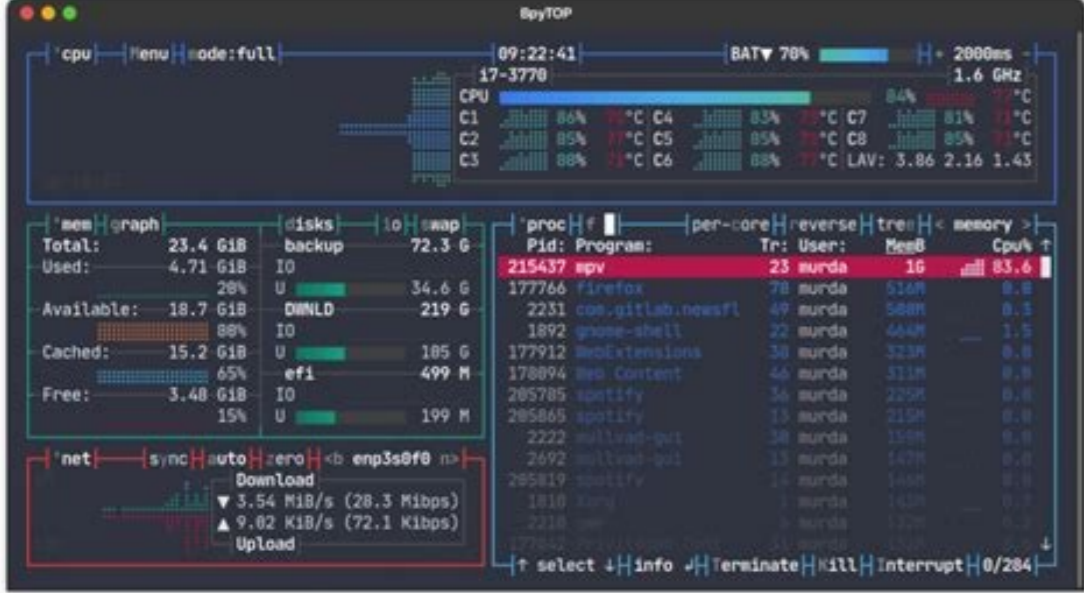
BpyTOP

¹cpu Menu mode:full 09:22:41 BAT▼ 70% + 2000ms -

i7-3770 1.6 GHz

CPU 84% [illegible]°C

C1 86% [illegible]°C C4 83% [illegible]°C C7 81% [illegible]°C

C2 85% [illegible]°C C5 85% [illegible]°C C8 85% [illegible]°C

C3 88% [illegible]°C C6 88% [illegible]°C LAV: 3.86 2.16 1.43

²mem graph disks io swap

Total: 23.4 GiB

Used: 4.71 GiB

20%

Available: 18.7 GiB

80%

Cached: 15.2 GiB

65%

Free: 3.48 GiB

15%

backup 72.3 G

IO

U 34.6 G

DWNLD 219 G

IO

U 105 G

efi 499 M

IO

U 199 M

⁴proc f per-core reverse tree < memory >

| Pid: | Program: | Tr: | User: | MemB | Cpu% ↑ |
|---|---|---|---|---|---|
| 215437 | mpv | 23 | murda | 1G | 83.6 |
| 177766 | firefox | 78 | murda | 516M | 0.0 |
| 2231 | com.gitlab.newsfl | 49 | murda | 508M | 0.3 |
| 1892 | gnome-shell | 22 | murda | 464M | 1.5 |
| 177912 | WebExtensions | 30 | murda | 323M | 0.0 |
| 178094 | Web Content | 46 | murda | 311M | 0.0 |
| 205785 | spotify | 36 | murda | 225M | 0.0 |
| 205865 | spotify | 13 | murda | 215M | 0.0 |
| 2222 | mullvad-gui | 30 | murda | 155M | 0.0 |
| 2692 | mullvad-gui | 13 | murda | 147M | 0.0 |
| 205819 | spotify | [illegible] | murda | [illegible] | 0.0 |
| 1818 | Xorg | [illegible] | murda | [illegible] | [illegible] |
| 2218 | gmp | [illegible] | murda | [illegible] | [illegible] |

↑ select ↓ info ↵ Terminate Kill Interrupt 0/284

³net sync auto zero <b enp3s0f0 n>

Download

▼ 3.54 MiB/s (28.3 Mibps)

▲ 9.02 KiB/s (72.1 Kibps)

Upload